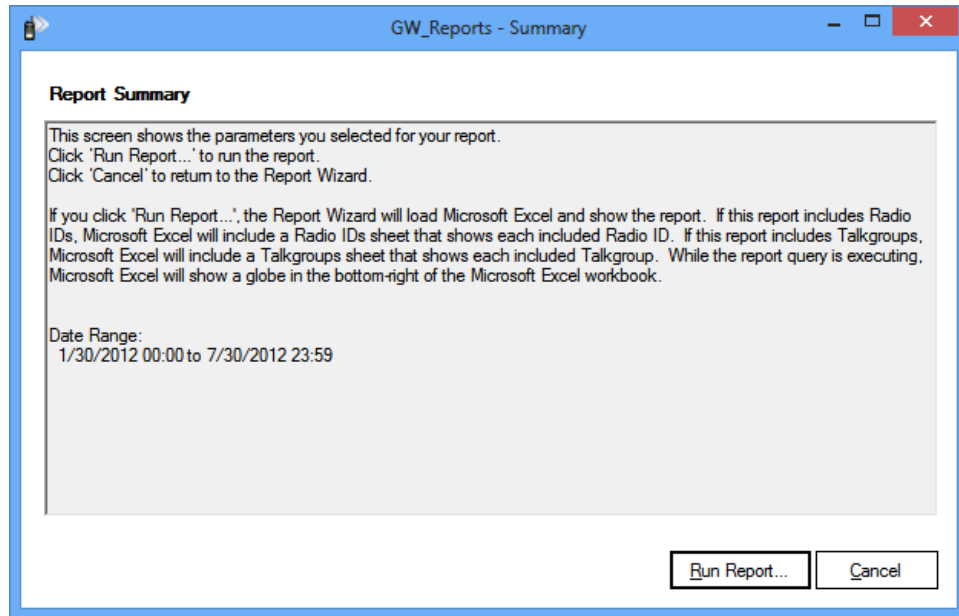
GW_Reports - Summary

Report Summary

This screen shows the parameters you selected for your report.
Click 'Run Report...' to run the report.
Click 'Cancel' to return to the Report Wizard.

If you click 'Run Report...', the Report Wizard will load Microsoft Excel and show the report. If this report includes Radio IDs, Microsoft Excel will include a Radio IDs sheet that shows each included Radio ID. If this report includes Talkgroups, Microsoft Excel will include a Talkgroups sheet that shows each included Talkgroup. While the report query is executing, Microsoft Excel will show a globe in the bottom-right of the Microsoft Excel workbook.

Date Range:
1/30/2012 00:00 to 7/30/2012 23:59

Run Report...

Cancel